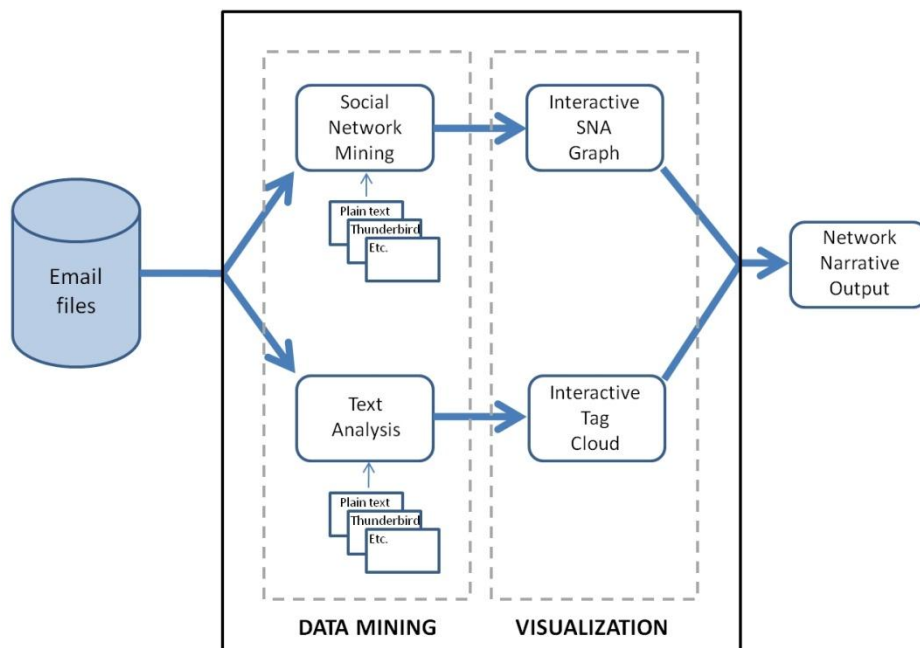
Email files

Social Network Mining

Plain text
Thunderbird
Etc.

Text Analysis

Plain text
Thunderbird
Etc.

Interactive SNA Graph

Interactive Tag Cloud

Network Narrative Output

DATA MINING

VISUALIZATION